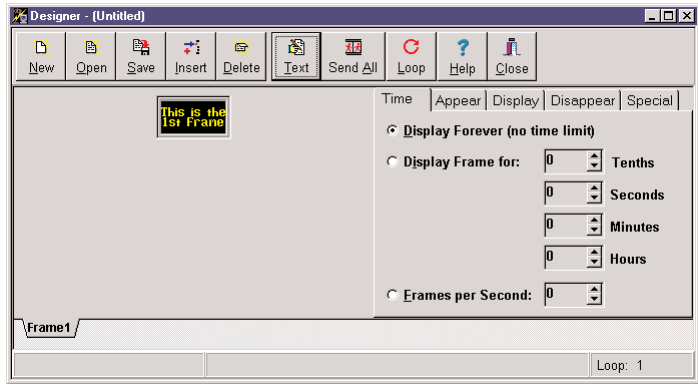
Designer - (Untitled)

New Open Save Insert Delete Text Send All Loop Help Close

This is the 1st Frame

Time | Appear | Display | Disappear | Special

Display Forever (no time limit)

Display Frame for: 0 Tenths

0 Seconds

0 Minutes

0 Hours

Frames per Second: 0

Frame1

Loop: 1